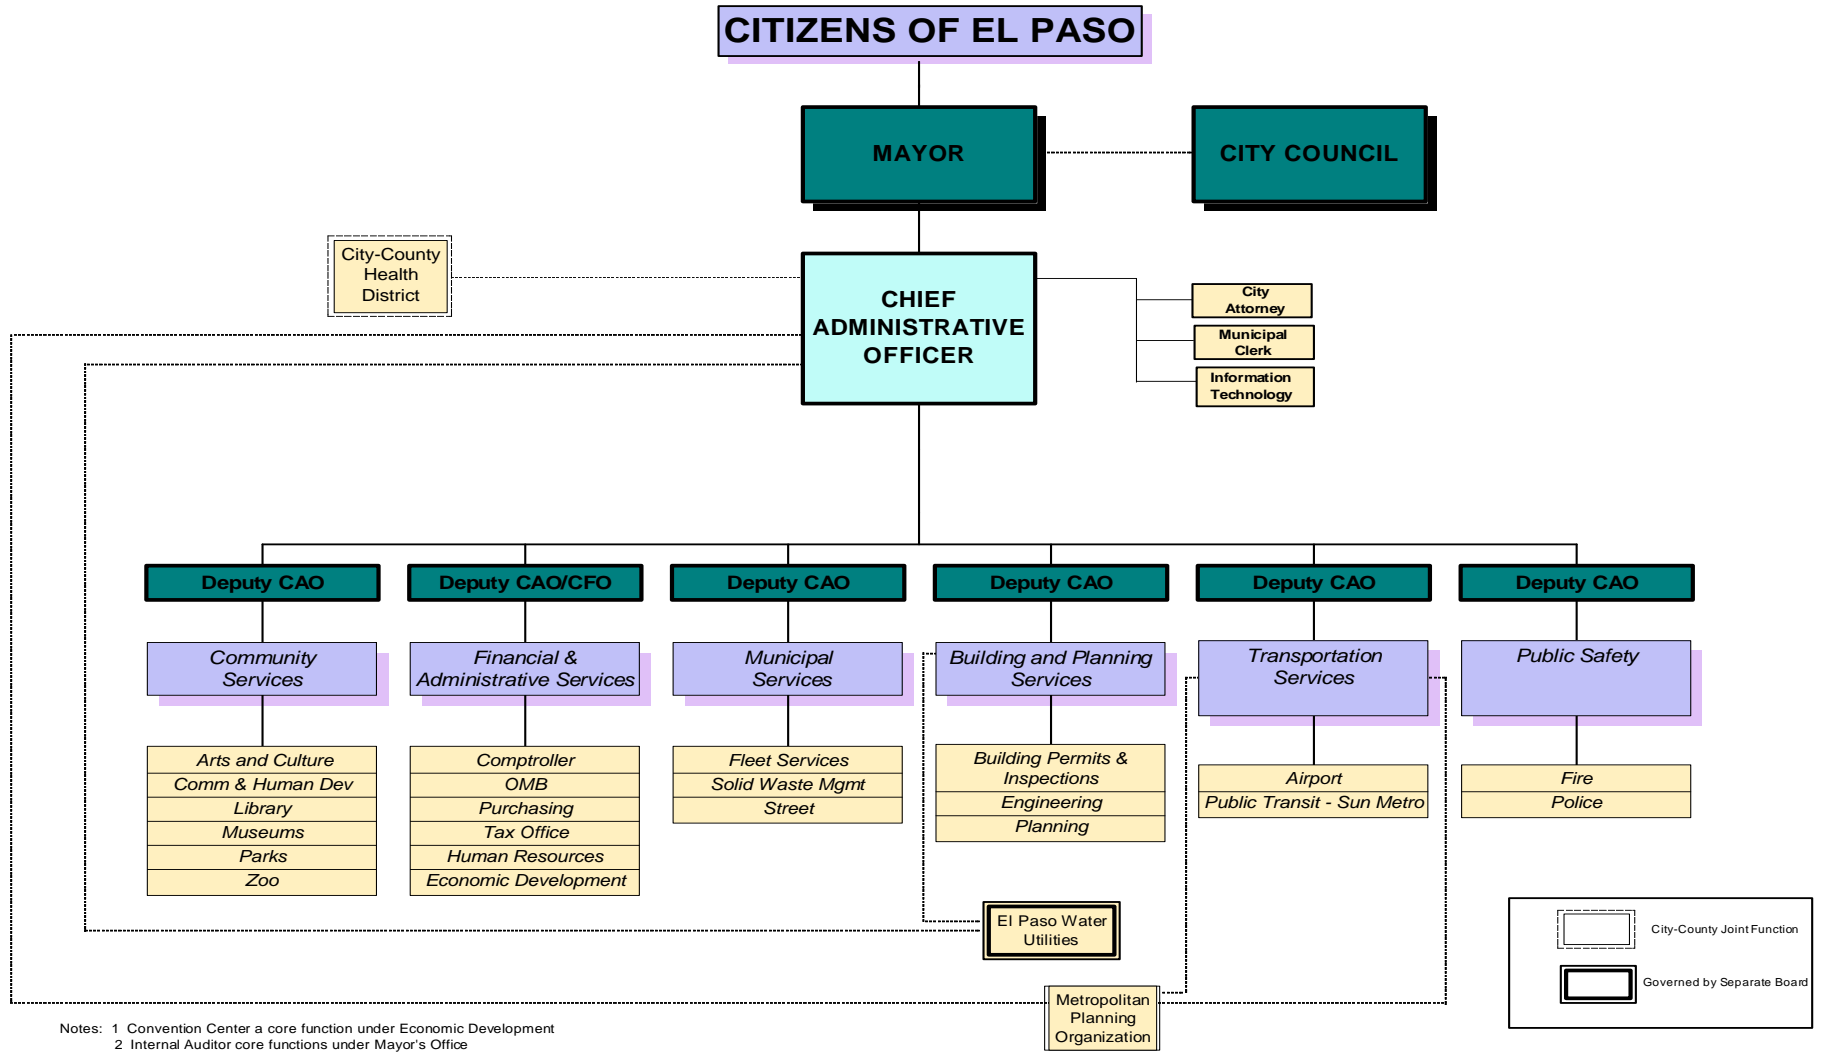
CITIZENS OF EL PASO

MAYOR

CITY COUNCIL

City-County Health District

CHIEF ADMINISTRATIVE OFFICER

City Attorney

Municipal Clerk

Information Technology

Deputy CAO

Community Services

Arts and Culture
Comm & Human Dev
Library
Museums
Parks
Zoo

Deputy CAO/CFO

Financial & Administrative Services

Comptroller
OMB
Purchasing
Tax Office
Human Resources
Economic Development

Deputy CAO

Municipal Services

Fleet Services
Solid Waste Mgmt
Street

Deputy CAO

Building and Planning Services

Building Permits & Inspections
Engineering
Planning

Deputy CAO

Transportation Services

Airport
Public Transit - Sun Metro

Deputy CAO

Public Safety

Fire
Police

El Paso Water Utilities

Metropolitan Planning Organization

City-County Joint Function

Governed by Separate Board

Notes: 1 Convention Center a core function under Economic Development
2 Internal Auditor core functions under Mayor's Office